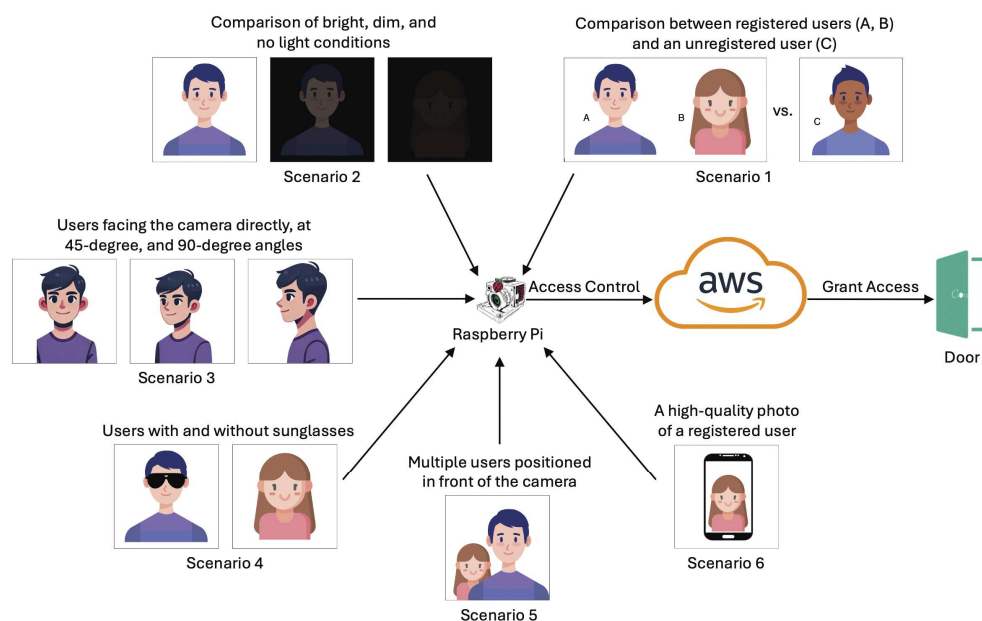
Comparison of bright, dim, and no light conditions

Scenario 2

Comparison between registered users (A, B) and an unregistered user (C)

A

B

vs.

C

Scenario 1

Users facing the camera directly, at 45-degree, and 90-degree angles

Scenario 3

Access Control

Raspberry Pi

aws

Grant Access

Door

Users with and without sunglasses

Scenario 4

Multiple users positioned in front of the camera

Scenario 5

A high-quality photo of a registered user

Scenario 6